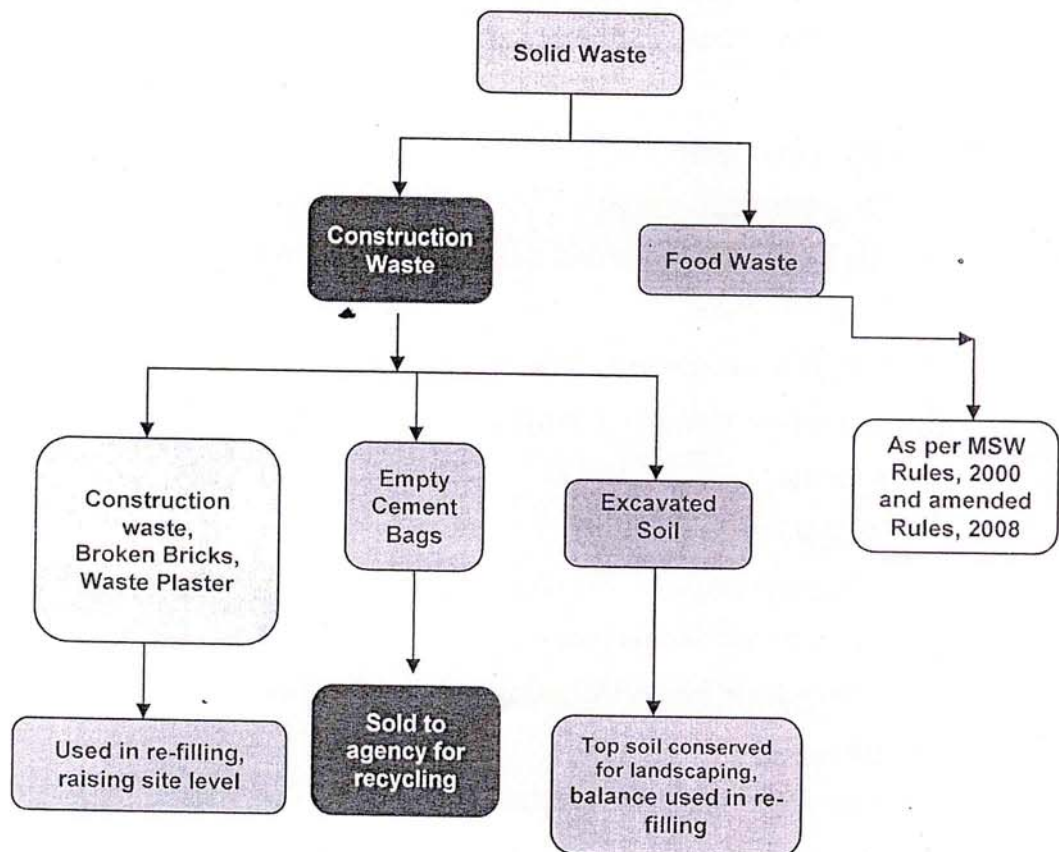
Solid Waste

Construction Waste

Food Waste

Construction waste, Broken Bricks, Waste Plaster

Empty Cement Bags

Excavated Soil

As per MSW Rules, 2000 and amended Rules, 2008

Used in re-filling, raising site level

Sold to agency for recycling

Top soil conserved for landscaping, balance used in re-filling